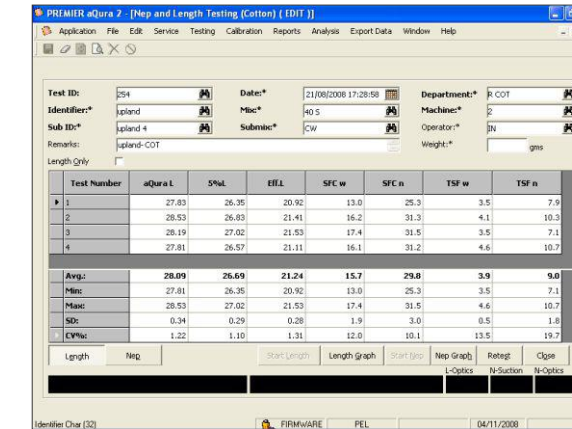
PREMIER aQura 2 - [Nep and Length Testing (Cotton) { EDIT }]

Application File Edit Service Testing Calibration Reports Analysis Export Data Window Help

Test ID: 254
Identifier:* upland
Sub ID:* upland 4
Remarks: upland-COT
Length Only

Date:* 21/08/2008 17:28:58
Mix:* 40 S
Submix:* CW

Department:* R COT
Machine:* 2
Operator:* IN
Weight:* gms

| Test Number | aQura L | 5%L | Eff.L | SFC w | SFC n | TSF w | TSF n |
|---|---|---|---|---|---|---|---|
| 1 | 27.83 | 26.35 | 20.92 | 13.0 | 25.3 | 3.5 | 7.9 |
| 2 | 28.53 | 26.83 | 21.41 | 16.2 | 31.3 | 4.1 | 10.3 |
| 3 | 28.19 | 27.02 | 21.53 | 17.4 | 31.5 | 3.5 | 7.1 |
| 4 | 27.81 | 26.57 | 21.11 | 16.1 | 31.2 | 4.6 | 10.7 |

| | | | | | | | |
|---|---|---|---|---|---|---|---|
| Avg.: | 28.09 | 26.69 | 21.24 | 15.7 | 29.8 | 3.9 | 9.0 |
| Min: | 27.81 | 26.35 | 20.92 | 13.0 | 25.3 | 3.5 | 7.1 |
| Max: | 28.53 | 27.02 | 21.53 | 17.4 | 31.5 | 4.6 | 10.7 |
| SD: | 0.34 | 0.29 | 0.28 | 1.9 | 3.0 | 0.5 | 1.8 |
| CV%: | 1.22 | 1.10 | 1.31 | 12.0 | 10.1 | 13.5 | 19.7 |

Length Nep Start Length Length Graph Start Nep Nep Graph Retest Close

L-Optics N-Suction N-Optics

Identifier Char (32) FIRMWARE PEL 04/11/2008